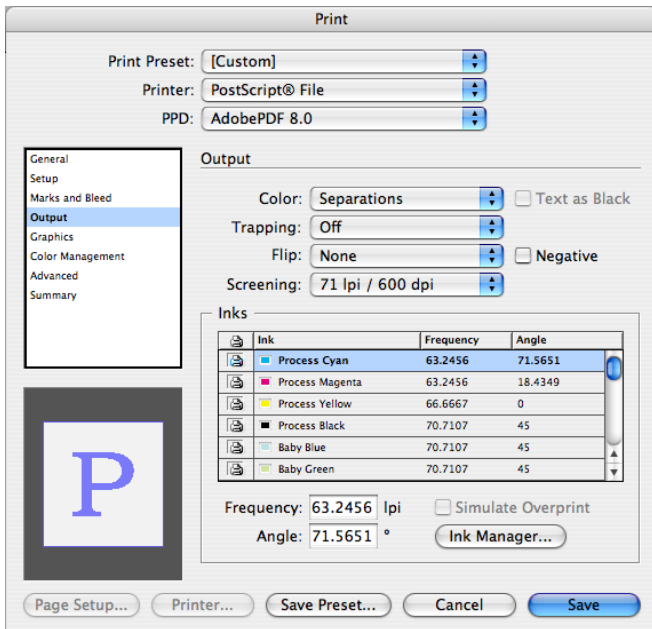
Print

Print Preset: [Custom]
Printer: PostScript® File
PPD: AdobePDF 8.0

General
Setup
Marks and Bleed
Output
Graphics
Color Management
Advanced
Summary

P

Output

Color: Separations
Text as Black
Trapping: Off
Flip: None
Negative
Screening: 71 lpi / 600 dpi

Inks

| | Ink | Frequency | Angle |
|---|---|---|---|
| | Process Cyan | 63.2456 | 71.5651 |
| | Process Magenta | 63.2456 | 18.4349 |
| | Process Yellow | 66.6667 | 0 |
| | Process Black | 70.7107 | 45 |
| | Baby Blue | 70.7107 | 45 |
| | Baby Green | 70.7107 | 45 |

Frequency: 63.2456 lpi
Simulate Overprint
Angle: 71.5651 °
Ink Manager...

Page Setup...
Printer...
Save Preset...
Cancel
Save